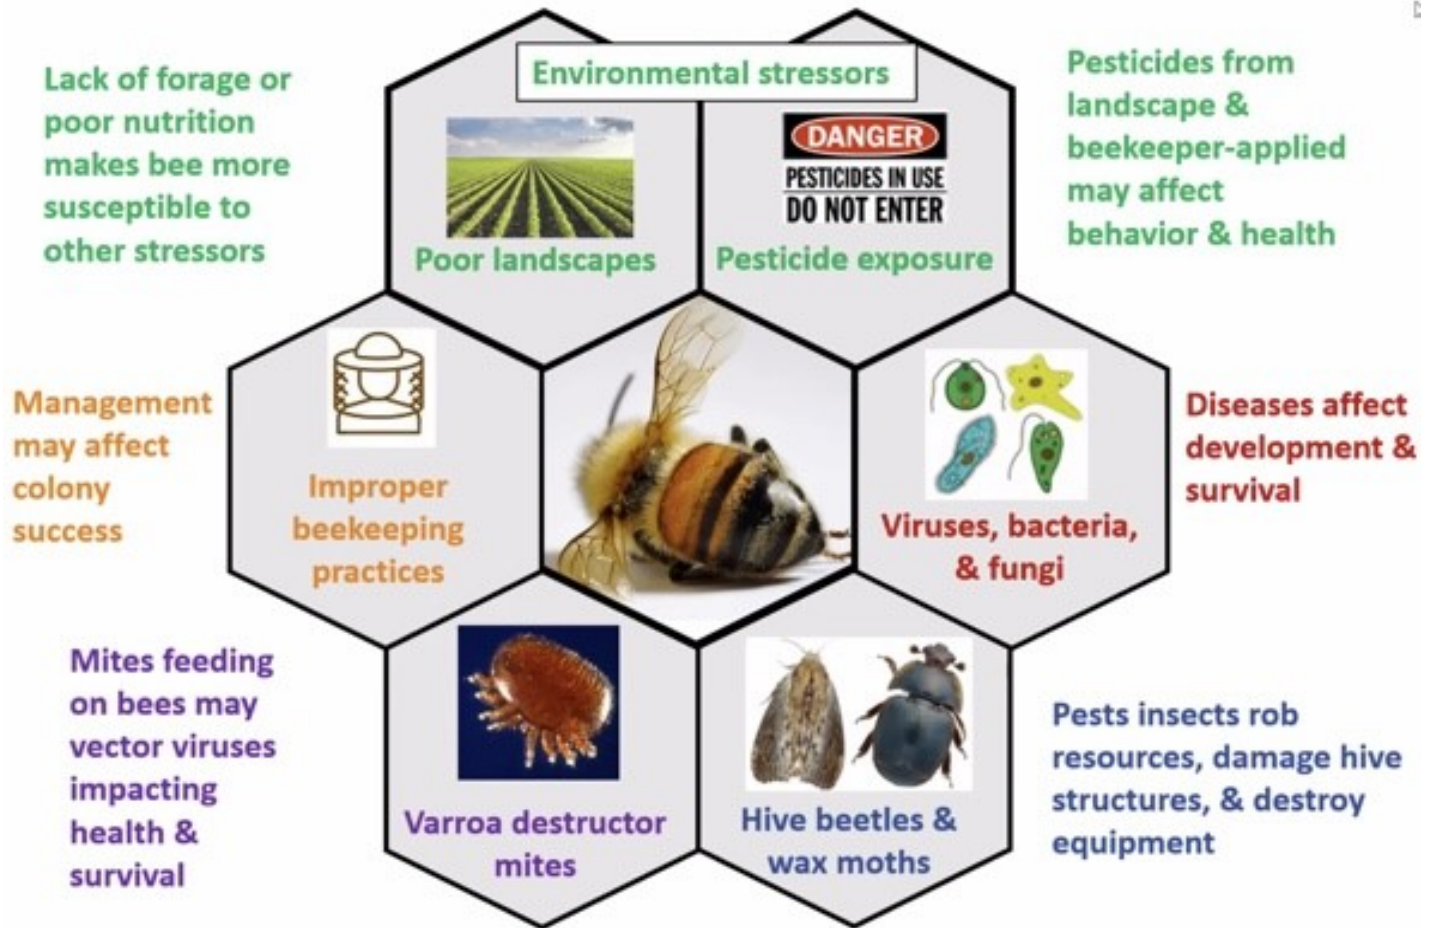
Lack of forage or poor nutrition makes bee more susceptible to other stressors

Environmental stressors

Poor landscapes

DANGER
PESTICIDES IN USE
DO NOT ENTER

Pesticide exposure

Pesticides from landscape & beekeeper-applied may affect behavior & health

Management may affect colony success

Improper beekeeping practices

Viruses, bacteria, & fungi

Diseases affect development & survival

Mites feeding on bees may vector viruses impacting health & survival

Varroa destructor mites

Hive beetles & wax moths

Pests insects rob resources, damage hive structures, & destroy equipment